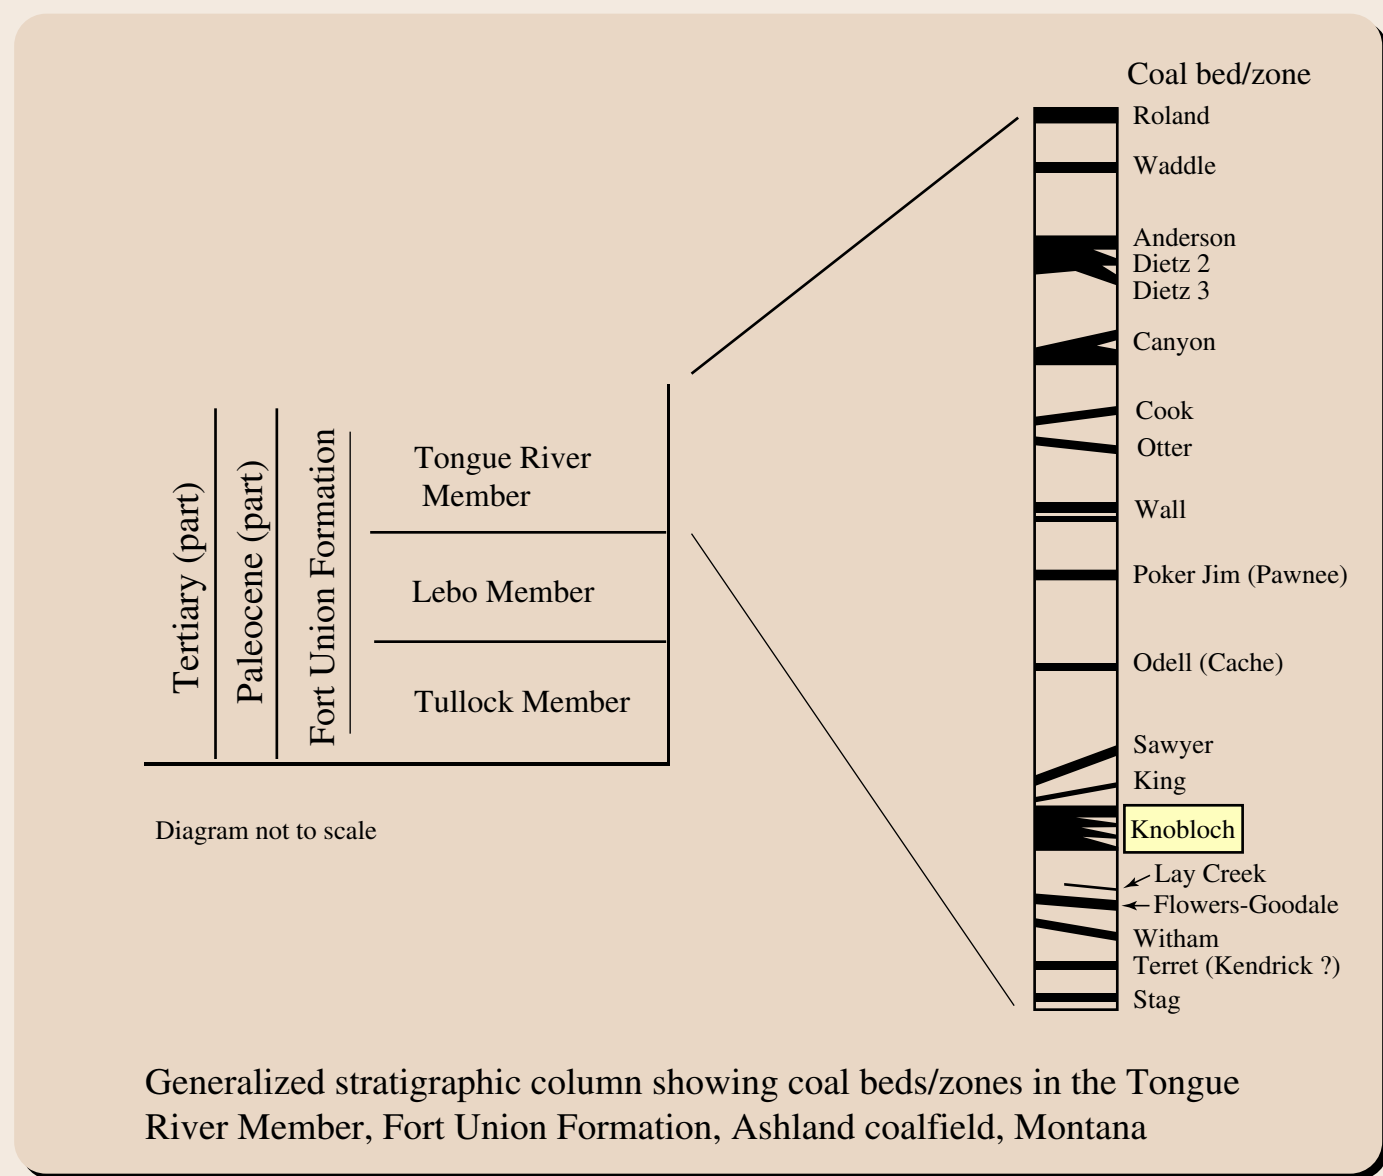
Tertiary (part)

Paleocene (part)

Fort Union Formation

Tongue River Member

Lebo Member

Tullock Member

Diagram not to scale

Coal bed/zone

Roland

Waddle

Anderson

Dietz 2

Dietz 3

Canyon

Cook

Otter

Wall

Poker Jim (Pawnee)

Odell (Cache)

Sawyer

King

Knobloch

Lay Creek

Flowers-Goodale

Witham

Terret (Kendrick ?)

Stag

Generalized stratigraphic column showing coal beds/zones in the Tongue River Member, Fort Union Formation, Ashland coalfield, Montana